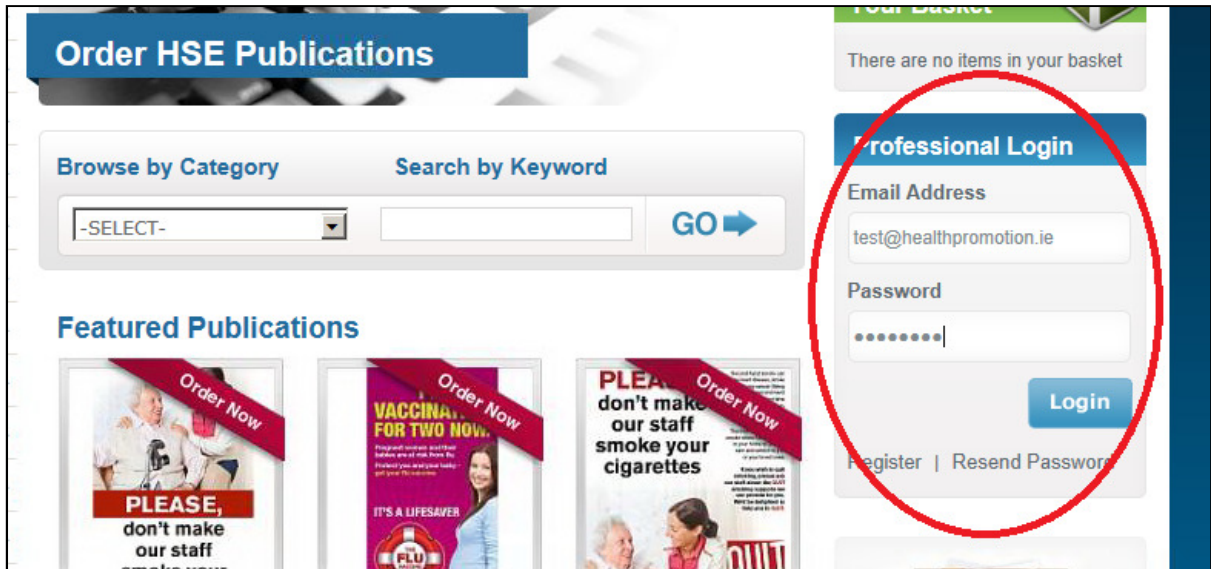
Order HSE Publications

Your Basket

There are no items in your basket

Browse by Category

Search by Keyword

-SELECT-

GO

Professional Login

Email Address

test@healthpromotion.ie

Password

••••••••

Login

Register | Resend Password

Featured Publications

Order Now

PLEASE, don't make our staff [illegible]

Order Now

VACCINAT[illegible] FOR TWO NOW.

IT'S A LIFESAVER

FLU

Order Now

PLEA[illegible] don't make our staff smoke your cigarettes

QUIT